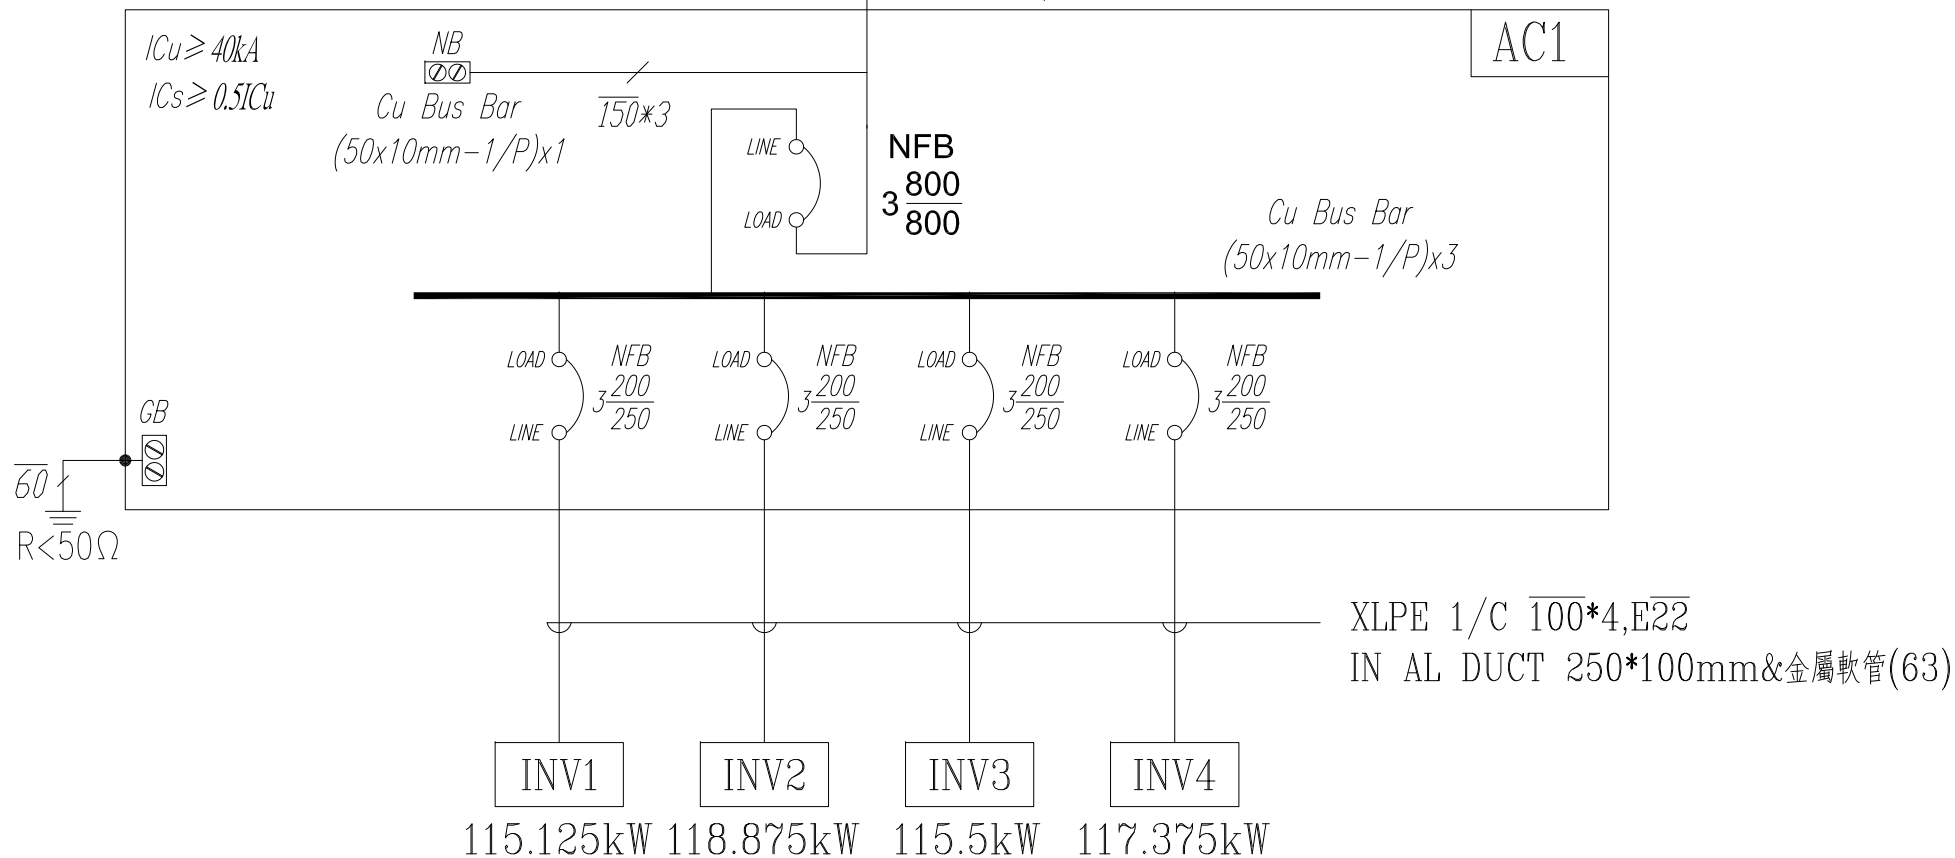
ICu≥40kA
ICs≥0.5ICu

NB
Cu Bus Bar
(50x10mm-1/P)x1

$\overline{150}$*3

AC1

LINE
LOAD

NFB
$3\frac{800}{800}$

Cu Bus Bar
(50x10mm-1/P)x3

LOAD
LINE
NFB
$3\frac{200}{250}$

LOAD
LINE
NFB
$3\frac{200}{250}$

LOAD
LINE
NFB
$3\frac{200}{250}$

LOAD
LINE
NFB
$3\frac{200}{250}$

GB
$\overline{60}$
R<50Ω

XLPE 1/C $\overline{100}$*4,E$\overline{22}$
IN AL DUCT 250*100mm&金屬軟管(63)

INV1
115.125kW
INV2
118.875kW
INV3
115.5kW
INV4
117.375kW